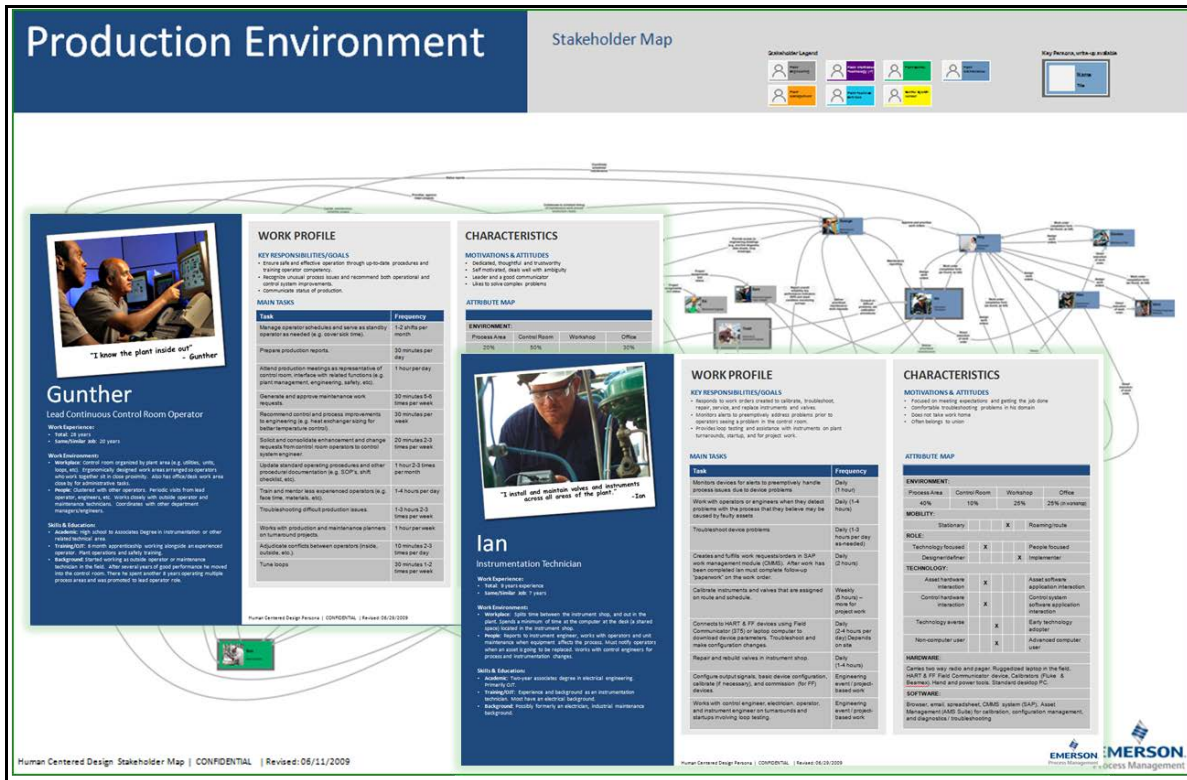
Production Environment

Stakeholder Map

Stakeholder Legend

Key Persona, write-up available

Name

Title

"I know the plant inside out"
- Gunther

Gunther

Lead Continuous Control Room Operator

Work Experience:
• Total: 28 years
• Same/Similar Job: 20 years

Work Environment:
• Workplace: Control room organized by plant area (e.g. utilities, units, loops, etc). Ergonomically designed work areas arranged so operators who work together sit in close proximity. Also has office/desk work area close by for administrative tasks.
• People: Clustered with other operators. Periodic visits from lead operator, engineers, etc. Works closely with outside operator and maintenance technicians. Coordinates with other department managers/engineers.

Skills & Education:
• Academic: High school to Associates Degree in instrumentation or other related technical area.
• Training/OJT: 6-month apprenticeship working alongside an experienced operator. Plant operations and safety training.
• Background: Started working as outside operator or maintenance technician in the field. After several years of good performance he moved into the control room. There he spent another 6 years operating multiple process areas and was promoted to lead operator role.

WORK PROFILE

KEY RESPONSIBILITIES/GOALS
• Ensure safe and effective operation through up-to-date procedures and training operator competency.
• Recognize unusual process issues and recommend both operational and control system improvements.
• Communicate status of production.

MAIN TASKS

| Task | Frequency |
|---|---|
| Manage operator schedules and serve as standby operator as needed (e.g. cover sick time). | 1-2 shifts per month |
| Prepare production reports. | 30 minutes per day |
| Attend production meetings as representative of control room. Interface with related functions (e.g. plant management, engineering, safety, etc). | 1 hour per day |
| Generate and approve maintenance work requests. | 30 minutes 5-6 times per week |
| Recommend control and process improvements to engineering (e.g. heat exchanger sizing for better temperature control). | 30 minutes per week |
| Solicit and consolidate enhancement and change requests from control room operators to control system engineer. | 20 minutes 2-3 times per week |
| Update standard operating procedures and other procedural documentation (e.g. SOP's, shift checklist, etc). | 1 hour 2-3 times per month |
| Train and mentor less experienced operators (e.g. face time, materials, etc). | 1-4 hours per day |
| Troubleshooting difficult production issues. | 1-3 hours 2-5 times per week |
| Works with production and maintenance planners on turnaround projects. | 1 hour per week |
| Adjudicate conflicts between operators (inside, outside, etc.) | 10 minutes 2-3 times per week |
| Tune loops | 30 minutes 1-2 times per week |

CHARACTERISTICS

MOTIVATIONS & ATTITUDES
• Dedicated, thoughtful and trustworthy
• Self motivated, deals well with ambiguity
• Leader and a good communicator
• Likes to solve complex problems

ATTRIBUTE MAP

ENVIRONMENT:
| Process Area | Control Room | Workshop | Office |
|---|---|---|---|
| 20% | 50% | | 30% |

Human Centered Design Persona | CONFIDENTIAL | Revised: 06/29/2009

"I install and maintain valves and instruments across all areas of the plant." - Ian

Ian

Instrumentation Technician

Work Experience:
• Total: 8 years experience
• Same/Similar Job: 7 years

Work Environment:
• Workplace: Splits time between the instrument shop, and out in the plant. Spends a minimum of time at the computer at the desk (a shared space) located in the instrument shop.
• People: Reports to instrument engineer, works with operators and unit maintenance when equipment affects the process. Must notify operators when an asset is going to be replaced. Works with control engineers for process and instrumentation changes.

Skills & Education:
• Academic: Two-year associates degree in electrical engineering. Primarily OJT.
• Training/OJT: Experience and background as an instrumentation technician. Most have an electrical background.
• Background: Possibly formerly an electrician, industrial maintenance background.

WORK PROFILE

KEY RESPONSIBILITIES/GOALS
• Responds to work orders created to calibrate, troubleshoot, repair, service, and replace instruments and valves.
• Monitors alerts to preemptively address problems prior to operators seeing a problem in the control room.
• Provides loop testing and assistance with instruments on plant turnarounds, startup, and for project work.

MAIN TASKS

| Task | Frequency |
|---|---|
| Monitors devices for alerts to preemptively handle process issues due to device problems. | Daily (1 hour) |
| Work with operators or engineers when they detect problems with the process that they believe may be caused by faulty assets | Daily (1-4 hours) |
| Troubleshoot device problems | Daily (1-3 hours per day as-needed) |
| Creates and fulfills work requests/orders in SAP work management module (CMMS). After work has been completed Ian must complete follow-up "paperwork" on the work order. | Daily (2 hours) |
| Calibrate instruments and valves that are assigned on route and schedule. | Weekly (5 hours) – more for project work |
| Connects to HART & FF devices using Field Communicator (375) or laptop computer to download device parameters. Troubleshoot and make configuration changes. | Daily (2-4 hours per day) Depends on site |
| Repair and rebuild valves in instrument shop. | Daily (1-4 hours) |
| Configure output signals, basic device configuration, calibrate (if necessary), and commission (for FF) devices. | Engineering event / project-based work |
| Works with control engineer, electrician, operator, and instrument engineer on turnarounds and startups involving loop testing. | Engineering event / project-based work |

CHARACTERISTICS

MOTIVATIONS & ATTITUDES
• Focused on meeting expectations and getting the job done
• Comfortable troubleshooting problems in his domain
• Does not take work home
• Often belongs to union

ATTRIBUTE MAP

ENVIRONMENT:
| Process Area | Control Room | Workshop | Office |
|---|---|---|---|
| 40% | 10% | 25% | 25% (in workshop) |

MOBILITY:
Stationary X Roaming/route

ROLE:
Technology focused X People focused
Designer/definer X Implementer

TECHNOLOGY:
Asset hardware interaction X Asset software application interaction
Control hardware interaction X Control system software application interaction
Technology averse X Early technology adopter
Non-computer user X Advanced computer user

HARDWARE:
Carries two way radio and pager. Ruggedized laptop in the field, HART & FF Field Communicator device, Calibrators (Fluke & Beamex). Hand and power tools. Standard desktop PC.

SOFTWARE:
Browser, email, spreadsheet, CMMS system (SAP), Asset Management (AMS Suite) for calibration, configuration management, and diagnostics / troubleshooting

Human Centered Design Persona | CONFIDENTIAL | Revised: 06/29/2009

EMERSON
Process Management

Human Centered Design Stakeholder Map | CONFIDENTIAL | Revised: 06/11/2009

EMERSON
Process Management